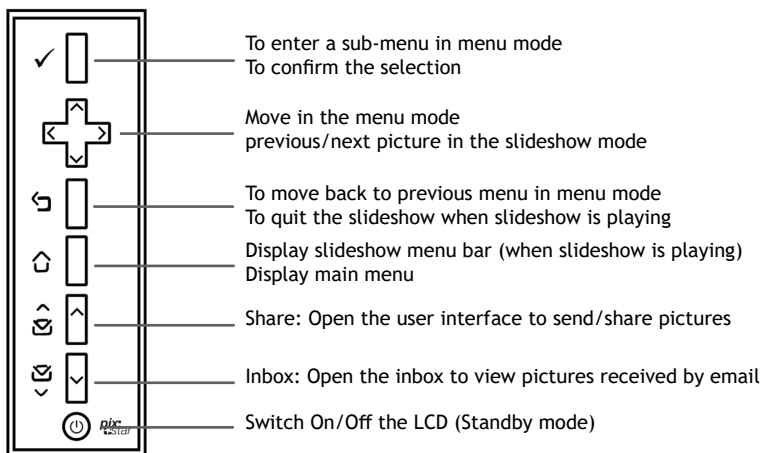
To enter a sub-menu in menu mode
To confirm the selection

Move in the menu mode
previous/next picture in the slideshow mode

To move back to previous menu in menu mode
To quit the slideshow when slideshow is playing

Display slideshow menu bar (when slideshow is playing)
Display main menu

Share: Open the user interface to send/share pictures

Inbox: Open the inbox to view pictures received by email

pix star

Switch On/Off the LCD (Standby mode)